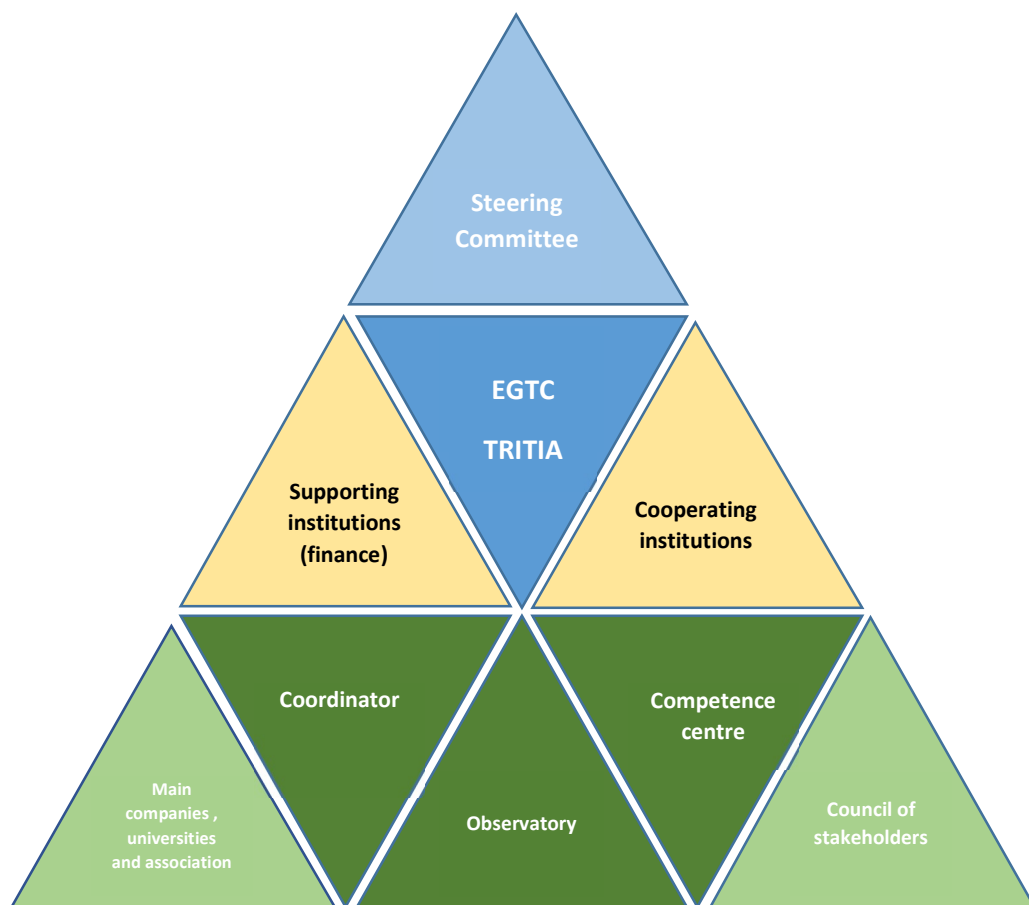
Steering Committee

EGTC

TRITIA

Supporting institutions (finance)

Cooperating institutions

Coordinator

Competence centre

Main companies , universities and association

Observatory

Council of stakeholders